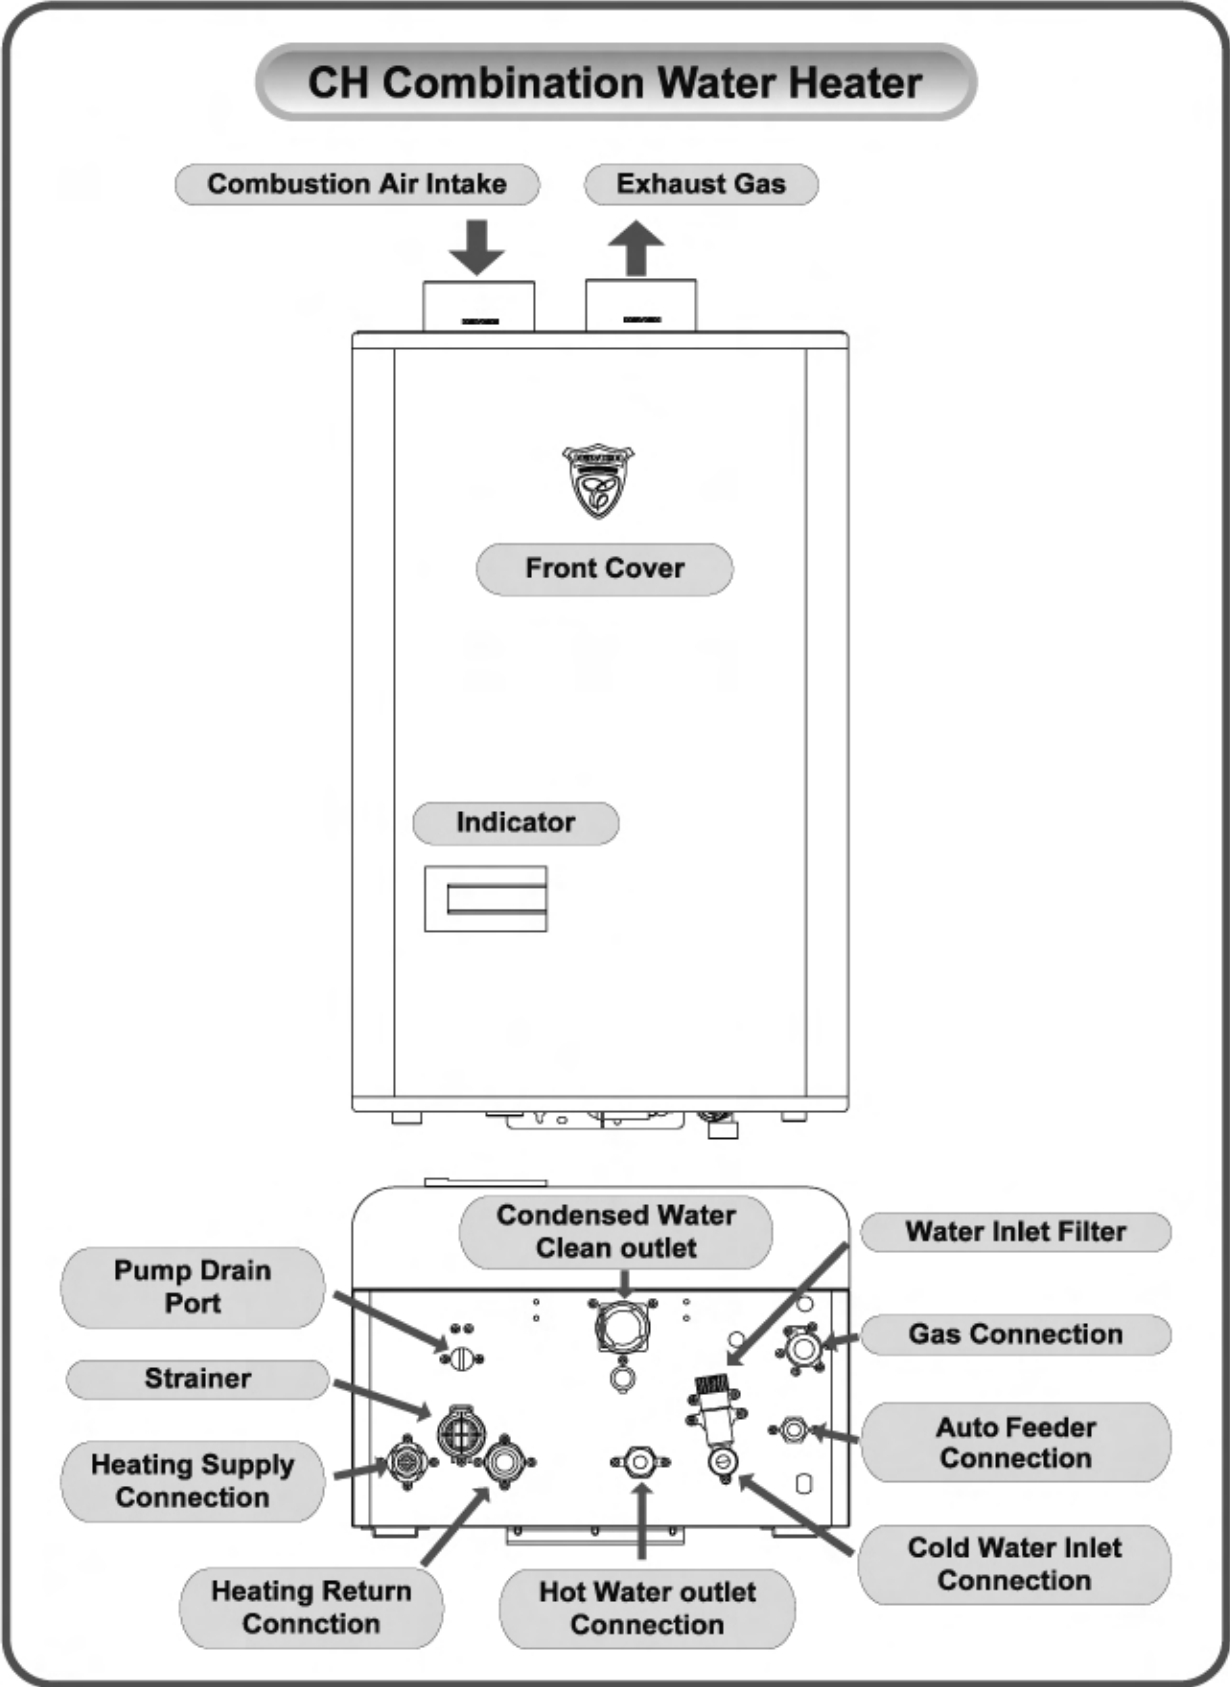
CH Combination Water Heater

Combustion Air Intake

Exhaust Gas

Front Cover

Indicator

Condensed Water Clean outlet

Water Inlet Filter

Pump Drain Port

Gas Connection

Strainer

Auto Feeder Connection

Heating Supply Connection

Cold Water Inlet Connection

Heating Return Connction

Hot Water outlet Connection